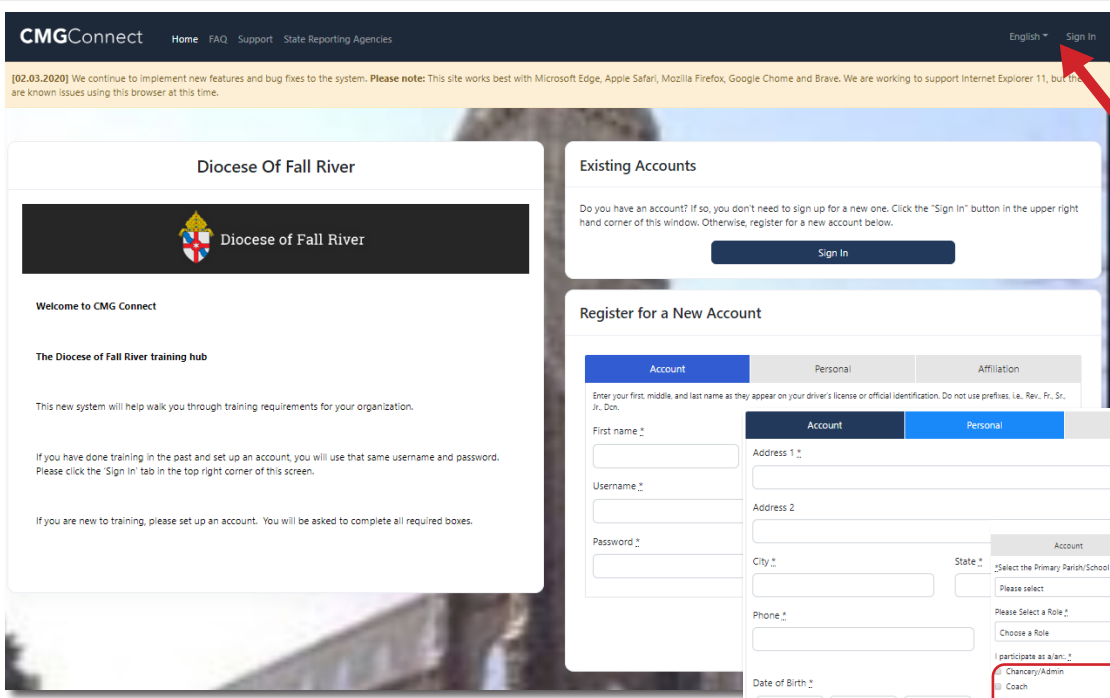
CMGConnect Home FAQ Support State Reporting Agencies English Sign In

[02.03.2020] We continue to implement new features and bug fixes to the system. Please note: This site works best with Microsoft Edge, Apple Safari, Mozilla Firefox, Google Chome and Brave. We are working to support Internet Explorer 11, but there are known issues using this browser at this time.

Diocese Of Fall River

Diocese of Fall River

Welcome to CMG Connect

The Diocese of Fall River training hub

This new system will help walk you through training requirements for your organization.

If you have done training in the past and set up an account, you will use that same username and password. Please click the 'Sign In' tab in the top right corner of this screen.

If you are new to training, please set up an account. You will be asked to complete all required boxes.

Existing Accounts

Do you have an account? If so, you don't need to sign up for a new one. Click the "Sign In" button in the upper right hand corner of this window. Otherwise, register for a new account below.

Sign In

Register for a New Account

| Account | Personal | Affiliation |
|---|---|---|

Enter your first, middle, and last name as they appear on your driver's license or official identification. Do not use prefixes, i.e., Rev., Fr., Sr., Jr., Dcn.

First name *

Username *

Password *

| Account | Personal | |
|---|---|---|

Address 1 *

Address 2

City *

State *

Phone *

Date of Birth *

Account

*Select the Primary Parish/School

Please select

Please Select a Role *

Choose a Role

I participate as a/an: *

Chancery/Admin

Coach